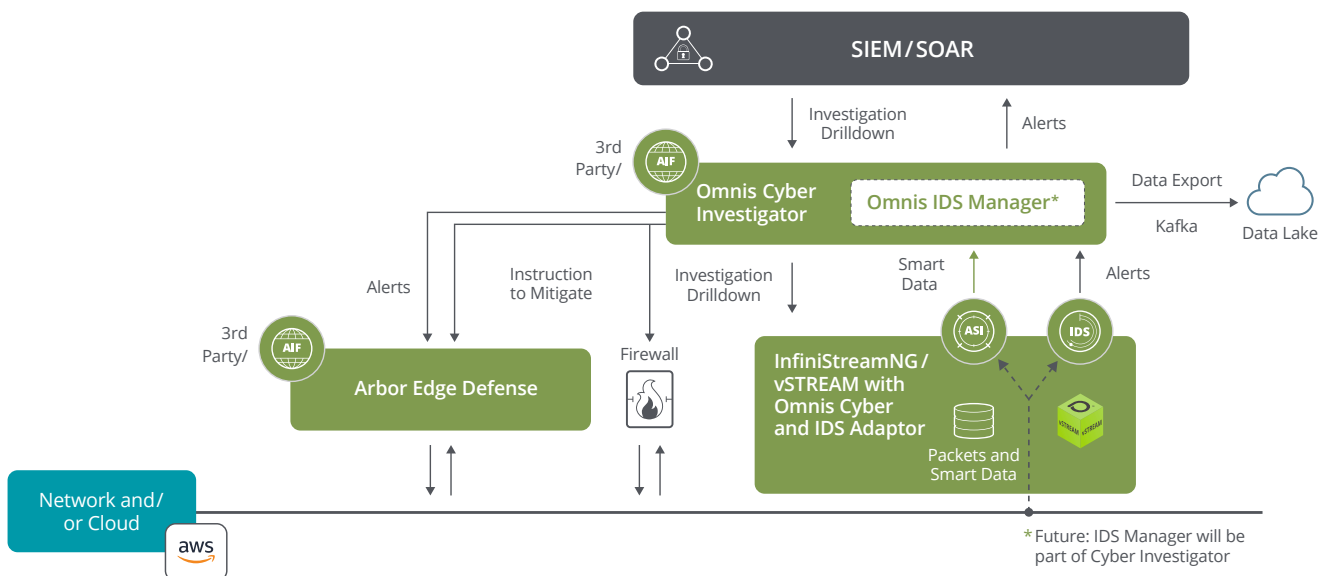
SIEM / SOAR

Investigation Drilldown

Alerts

3rd Party/

AIF

Omnis Cyber Investigator

Omnis IDS Manager*

Data Export

Kafka

Data Lake

Alerts

Instruction to Mitigate

Investigation Drilldown

Smart Data

Alerts

3rd Party/

AIF

Arbor Edge Defense

Firewall

ASI

IDS

InfiniStreamNG / vSTREAM with Omnis Cyber and IDS Adaptor

vSTREAM vSTREAM

Packets and Smart Data

Network and/ or Cloud

aws

* Future: IDS Manager will be part of Cyber Investigator